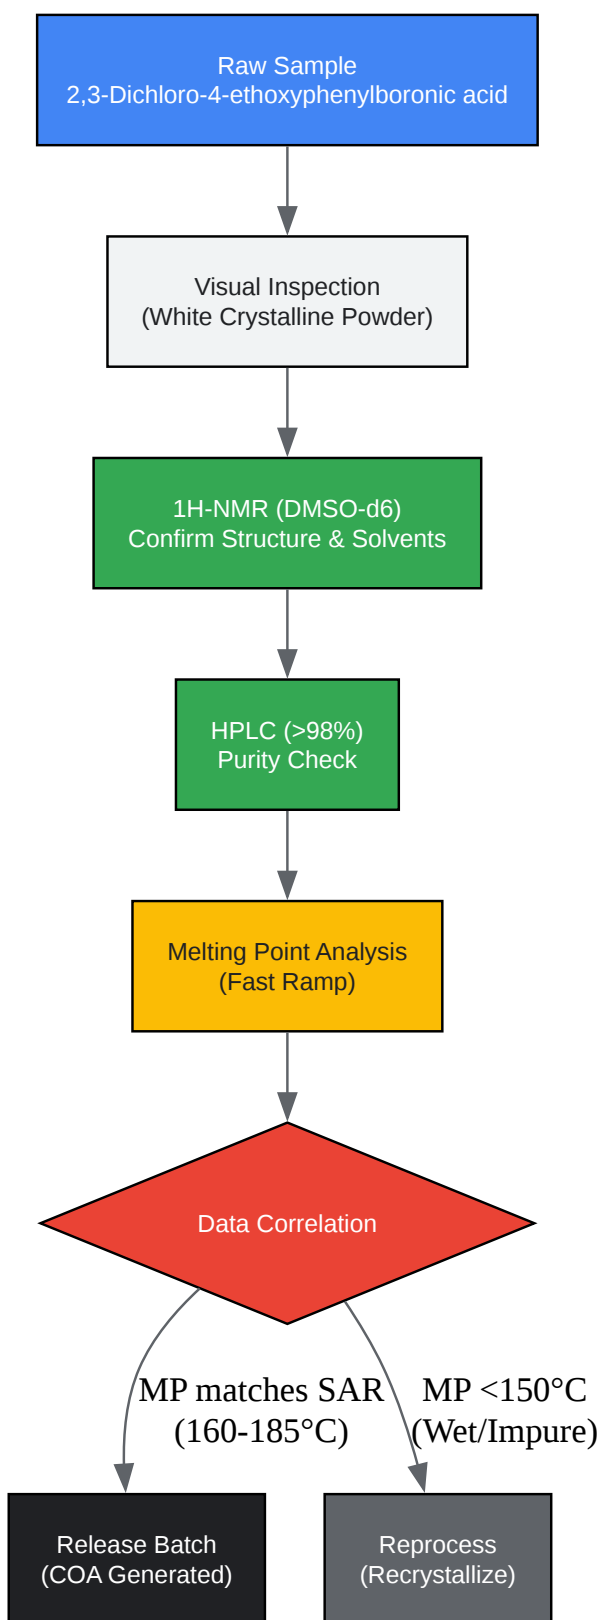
Raw Sample
2,3-Dichloro-4-ethoxyphenylboronic acid

Visual Inspection
(White Crystalline Powder)

1H-NMR (DMSO-d6)
Confirm Structure & Solvents

HPLC (>98%)
Purity Check

Melting Point Analysis
(Fast Ramp)

Data Correlation

MP matches SAR
(160-185°C)

MP <150°C
(Wet/Impure)

Release Batch
(COA Generated)

Reprocess
(Recrystallize)